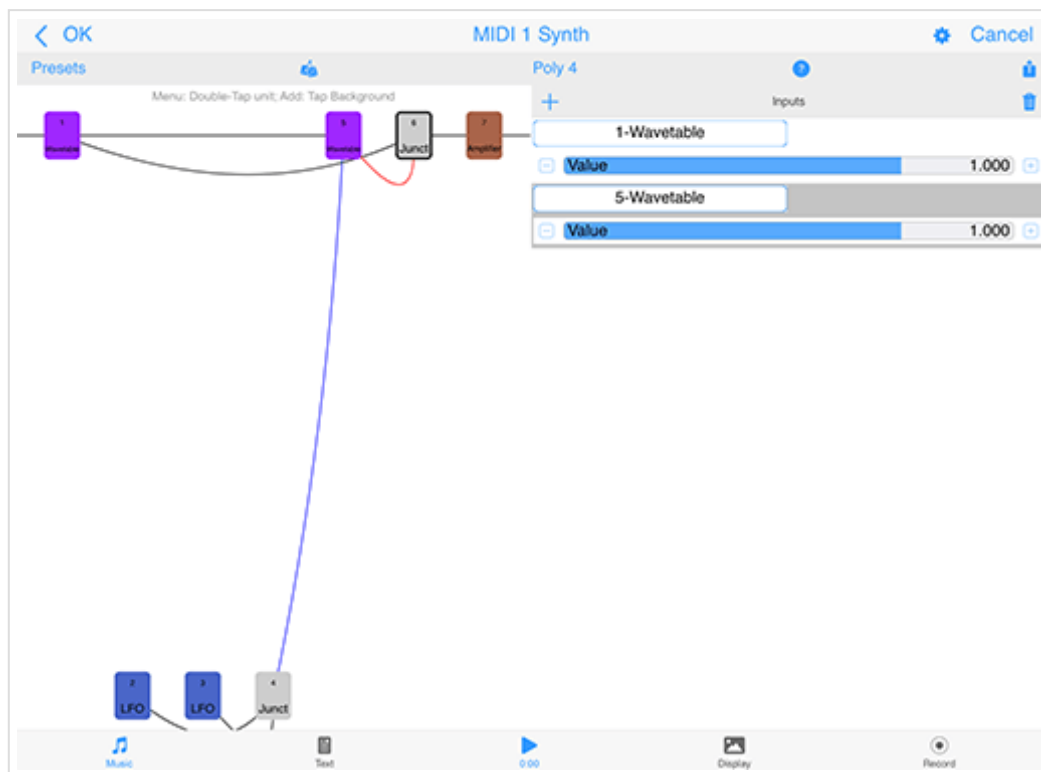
OK
MIDI 1 Synth
Cancel
Presets
Poly 4
Menu: Double-Tap unit; Add: Tap Background
Inputs
1 Wavetable
5 Wavetable
6 Junct
7 Amplifier
1-Wavetable
Value
1.000
5-Wavetable
Value
1.000
2 LFO
3 LFO
4 Junct
Music
Text
0:00
Display
Record